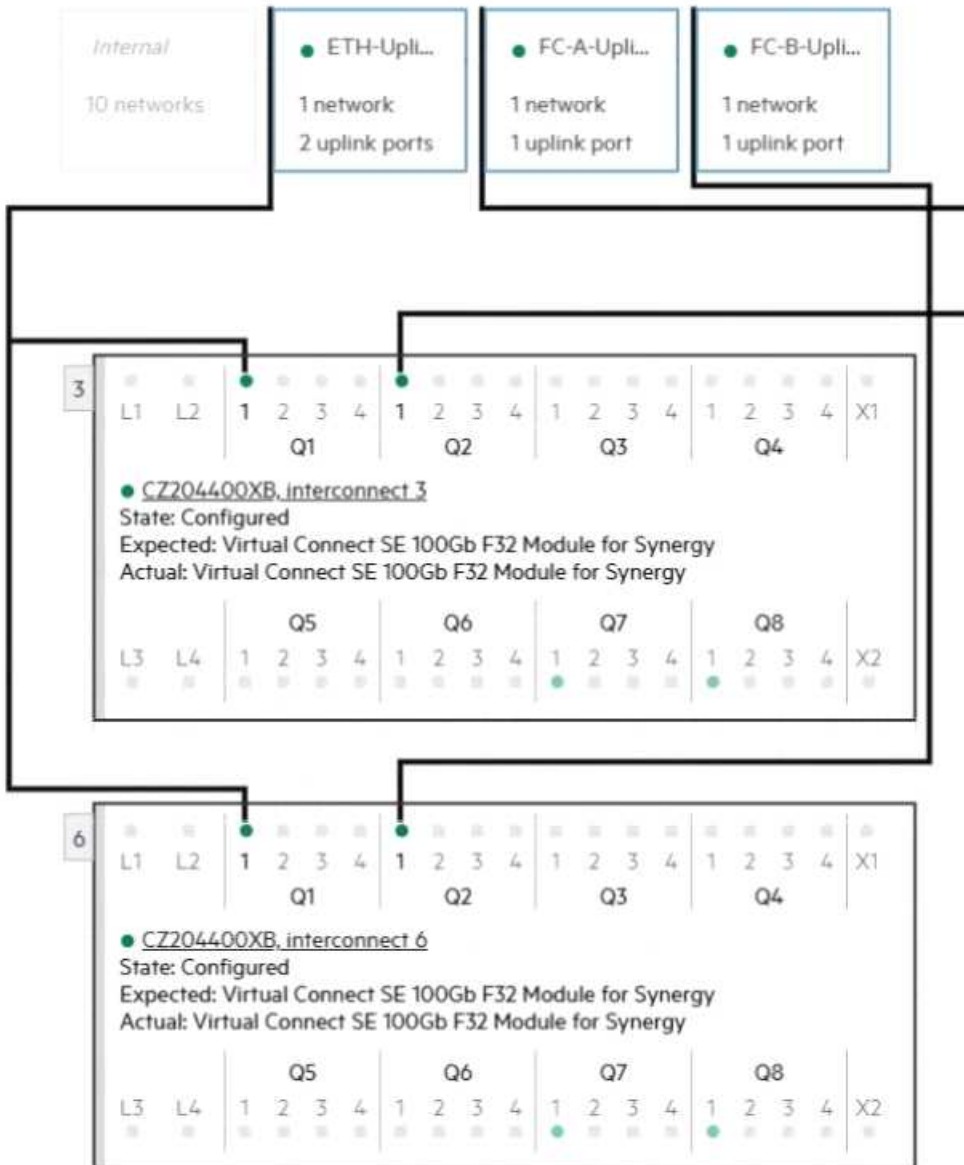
Internal

10 networks

ETH-Upli...

1 network

2 uplink ports

FC-A-Upli...

1 network

1 uplink port

FC-B-Upli...

1 network

1 uplink port

3

L1 L2 1 2 3 4 1 2 3 4 1 2 3 4 1 2 3 4 X1

Q1 Q2 Q3 Q4

CZ204400XB, interconnect 3
State: Configured
Expected: Virtual Connect SE 100Gb F32 Module for Synergy
Actual: Virtual Connect SE 100Gb F32 Module for Synergy

Q5 Q6 Q7 Q8

L3 L4 1 2 3 4 1 2 3 4 1 2 3 4 1 2 3 4 X2

6

L1 L2 1 2 3 4 1 2 3 4 1 2 3 4 1 2 3 4 X1

Q1 Q2 Q3 Q4

CZ204400XB, interconnect 6
State: Configured
Expected: Virtual Connect SE 100Gb F32 Module for Synergy
Actual: Virtual Connect SE 100Gb F32 Module for Synergy

Q5 Q6 Q7 Q8

L3 L4 1 2 3 4 1 2 3 4 1 2 3 4 1 2 3 4 X2